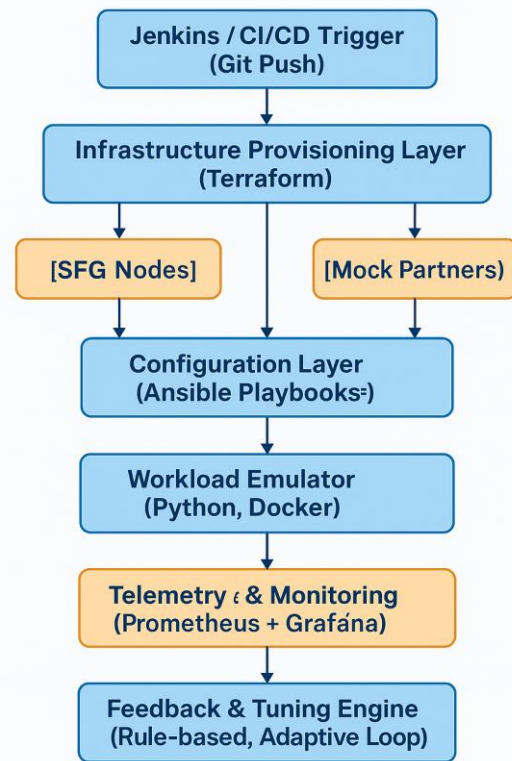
Jenkins / CI/CD Trigger
(Git Push)

Infrastructure Provisioning Layer
(Terraform)

[SFG Nodes]

[Mock Partners)

Configuration Layer
(Ansible Playbooks=)

Workload Emulator
(Python, Docker)

Telemetry ɛ & Monitoring
(Prometheus + Grafána)

Feedback & Tuning Engine
(Rule-based, Adaptive Loop)